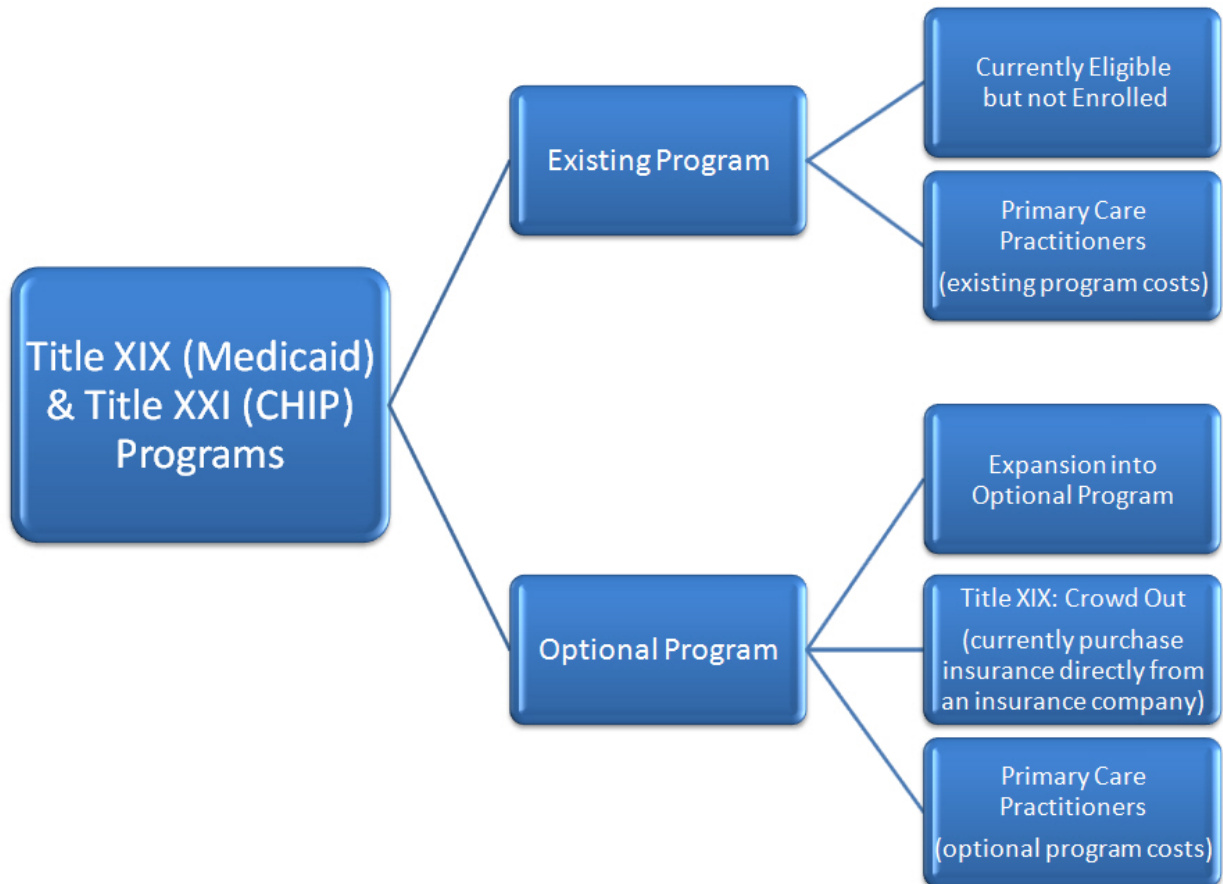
Title XIX (Medicaid) & Title XXI (CHIP) Programs

Existing Program

Currently Eligible but not Enrolled

Primary Care Practitioners
(existing program costs)

Optional Program

Expansion into Optional Program

Title XIX: Crowd Out
(currently purchase insurance directly from an insurance company)

Primary Care Practitioners
(optional program costs)